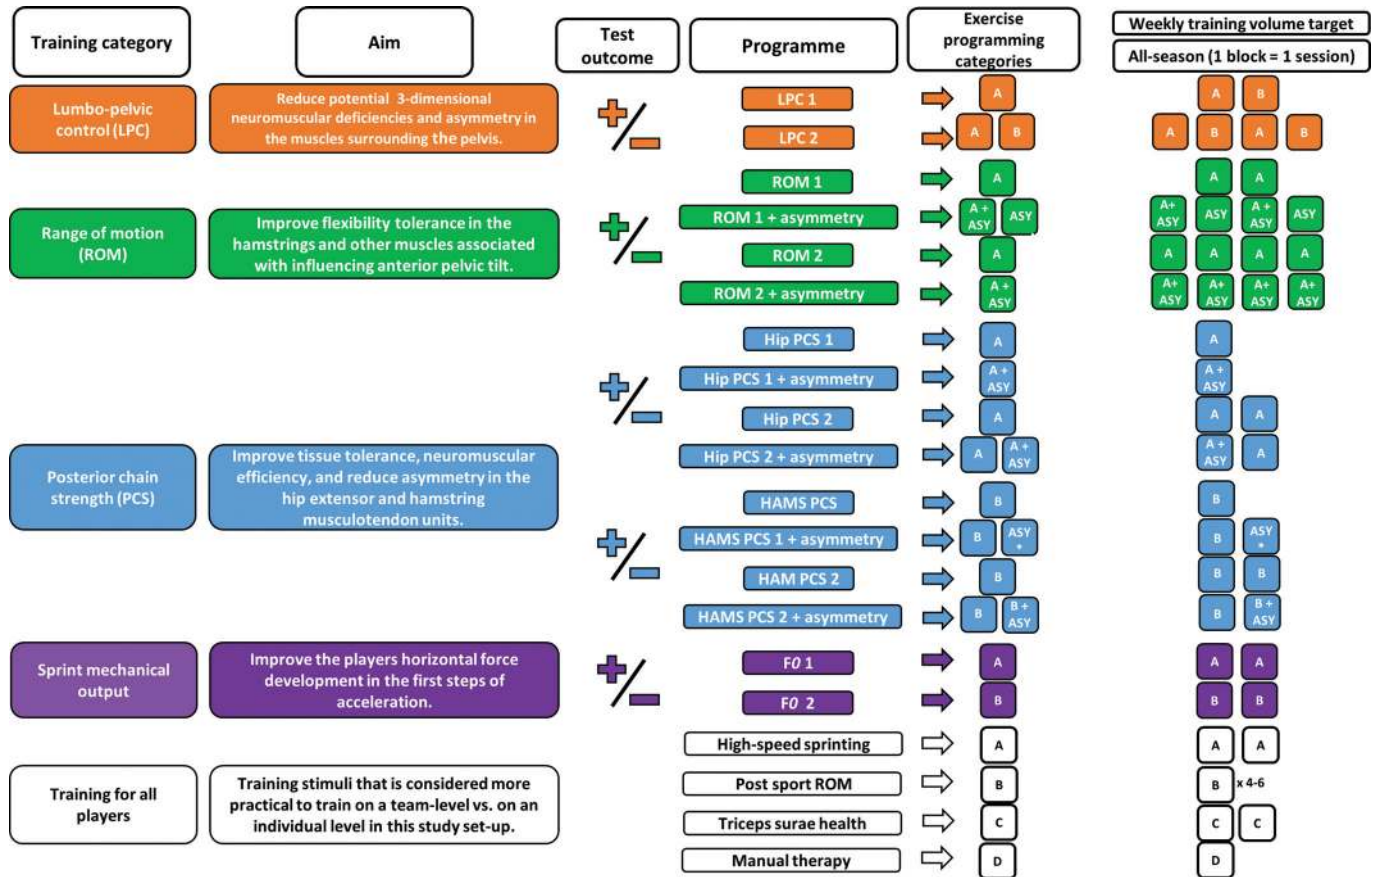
Training category

Aim

Test outcome

Programme

Exercise programming categories

Weekly training volume target

All-season (1 block = 1 session)

Lumbo-pelvic control (LPC)

Reduce potential 3-dimensional neuromuscular deficiencies and asymmetry in the muscles surrounding the pelvis.

+/−

LPC 1 → A

LPC 2 → A B

A B
A B A B

Range of motion (ROM)

Improve flexibility tolerance in the hamstrings and other muscles associated with influencing anterior pelvic tilt.

+/−

ROM 1 → A

ROM 1 + asymmetry → A + ASY, ASY

ROM 2 → A

ROM 2 + asymmetry → A + ASY

A A
A + ASY, ASY, A + ASY, ASY
A A A A
A + ASY, A + ASY, A + ASY, A + ASY

+/−

Hip PCS 1 → A

Hip PCS 1 + asymmetry → A + ASY

Hip PCS 2 → A

Hip PCS 2 + asymmetry → A, A + ASY

A
A + ASY
A A
A + ASY, A

Posterior chain strength (PCS)

Improve tissue tolerance, neuromuscular efficiency, and reduce asymmetry in the hip extensor and hamstring musculotendon units.

+/−

HAMS PCS → B

HAMS PCS 1 + asymmetry → B, ASY *

HAM PCS 2 → B

HAMS PCS 2 + asymmetry → B, B + ASY

B
B, ASY *
B B
B, B + ASY

Sprint mechanical output

Improve the players horizontal force development in the first steps of acceleration.

+/−

F0 1 → A

F0 2 → B

A A
B B

Training for all players

Training stimuli that is considered more practical to train on a team-level vs. on an individual level in this study set-up.

High-speed sprinting → A

Post sport ROM → B

Triceps surae health → C

Manual therapy → D

A A
B x 4-6
C C
D